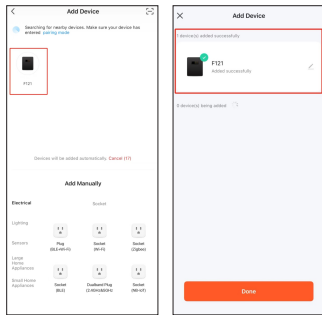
Add Device

Searching for nearby devices. Make sure your device has entered pairing mode

F121

Devices will be added automatically. Cancel (17)

Add Manually

Electrical

Socket

Lighting

Sensors

Large Home Appliances

Small Home Appliances

Plug (BLE+Wi-Fi)

Socket (Wi-Fi)

Socket (Zigbee)

Socket (BLE)

DualBand Plug (2.4GHz&5GHz)

Socket (NB-IoT)

Add Device

1 device(s) added successfully

F121

Added successfully

0 device(s) being added

Done